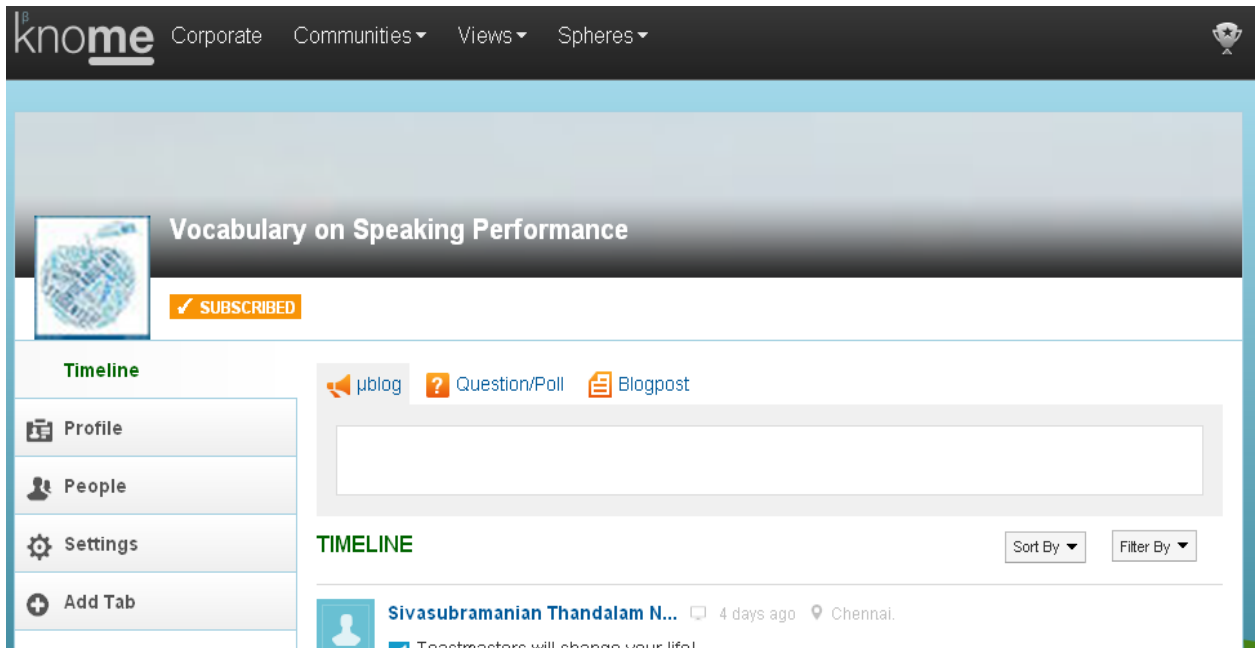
β knome Corporate Communities Views Spheres

Vocabulary on Speaking Performance

✓ SUBSCRIBED

Timeline

Profile

People

Settings

Add Tab

μblog Question/Poll Blogpost

TIMELINE

Sort By Filter By

Sivasubramanian Thandalam N... 4 days ago Chennai.

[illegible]